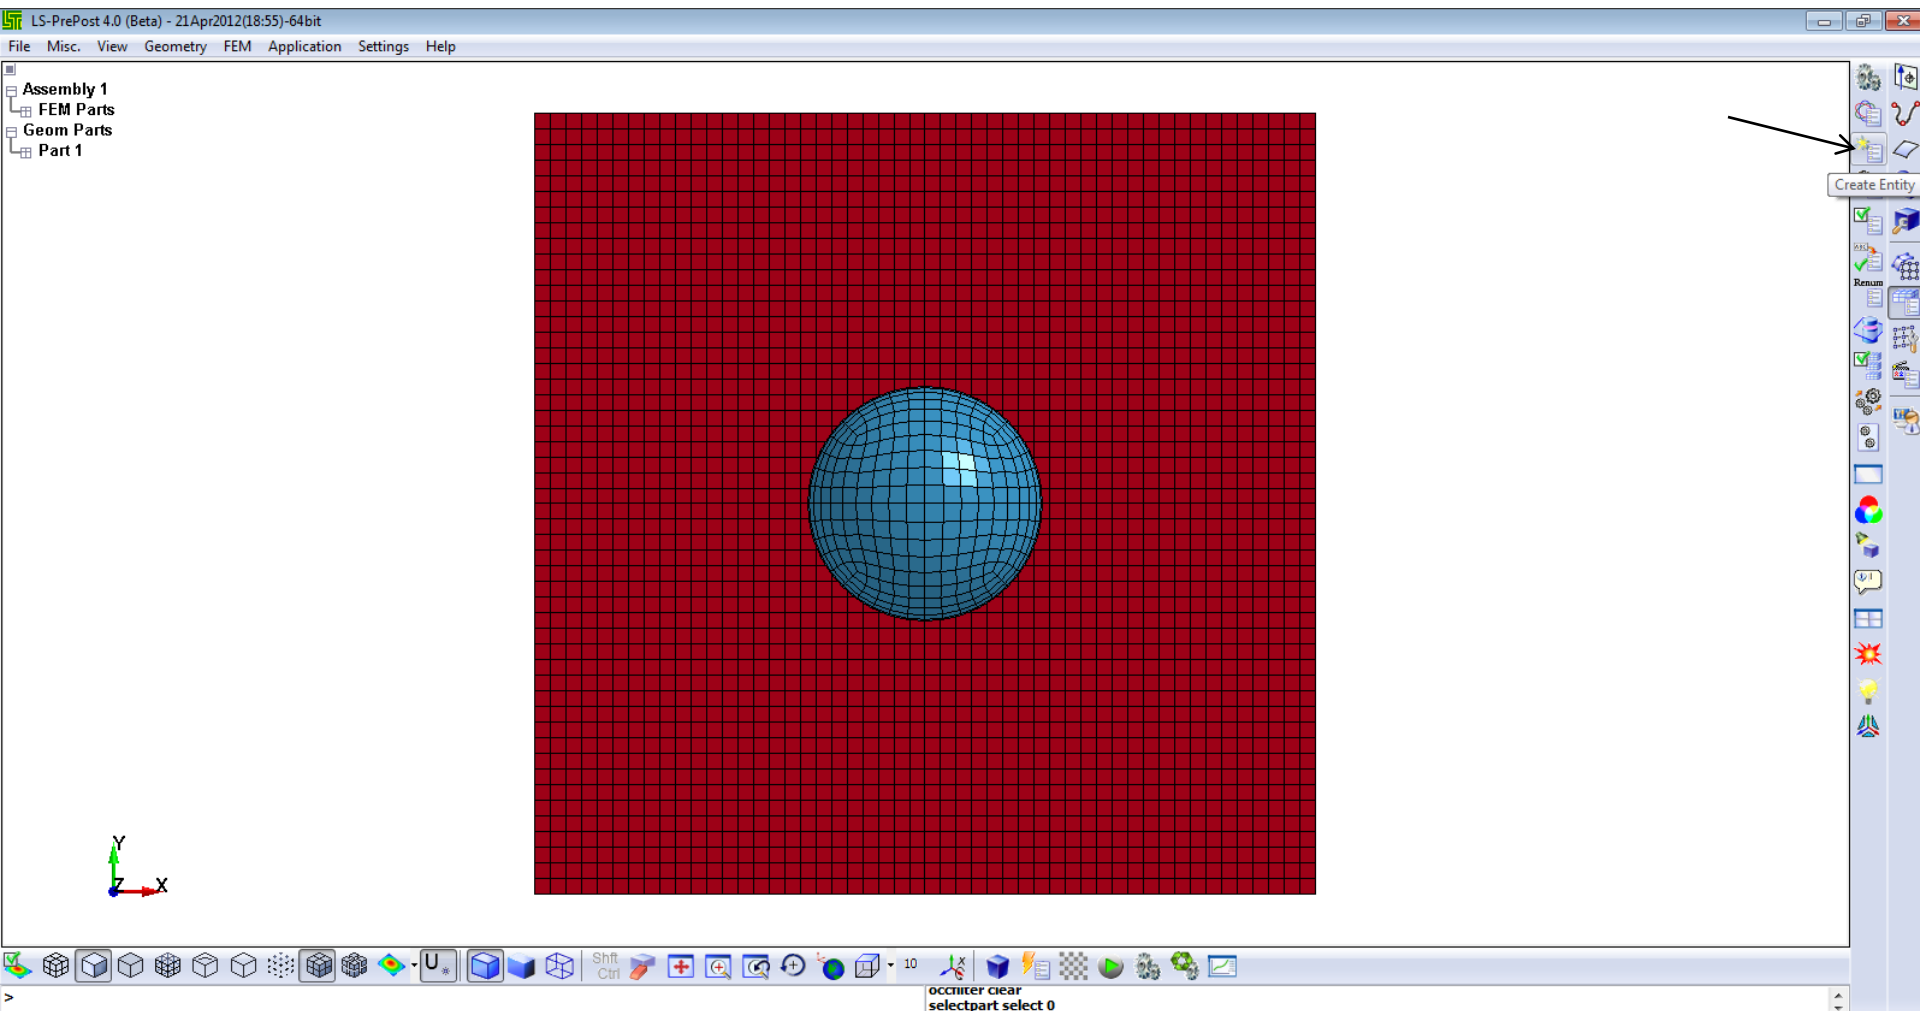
LS-PrePost 4.0 (Beta) - 21Apr2012(18:55)-64bit

File Misc. View Geometry FEM Application Settings Help

Assembly 1
FEM Parts
Geom Parts
Part 1

Create Entity

Renum

Y
Z X

Shft
Ctrl

10

U

>

occfilter clear
selectpart select 0